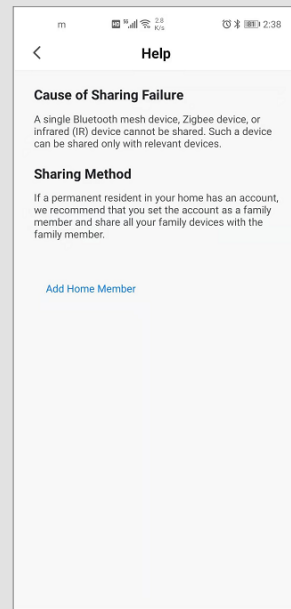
m 2.8 K/s 2:38

<

Help

Cause of Sharing Failure

A single Bluetooth mesh device, Zigbee device, or infrared (IR) device cannot be shared. Such a device can be shared only with relevant devices.

Sharing Method

If a permanent resident in your home has an account, we recommend that you set the account as a family member and share all your family devices with the family member.

Add Home Member